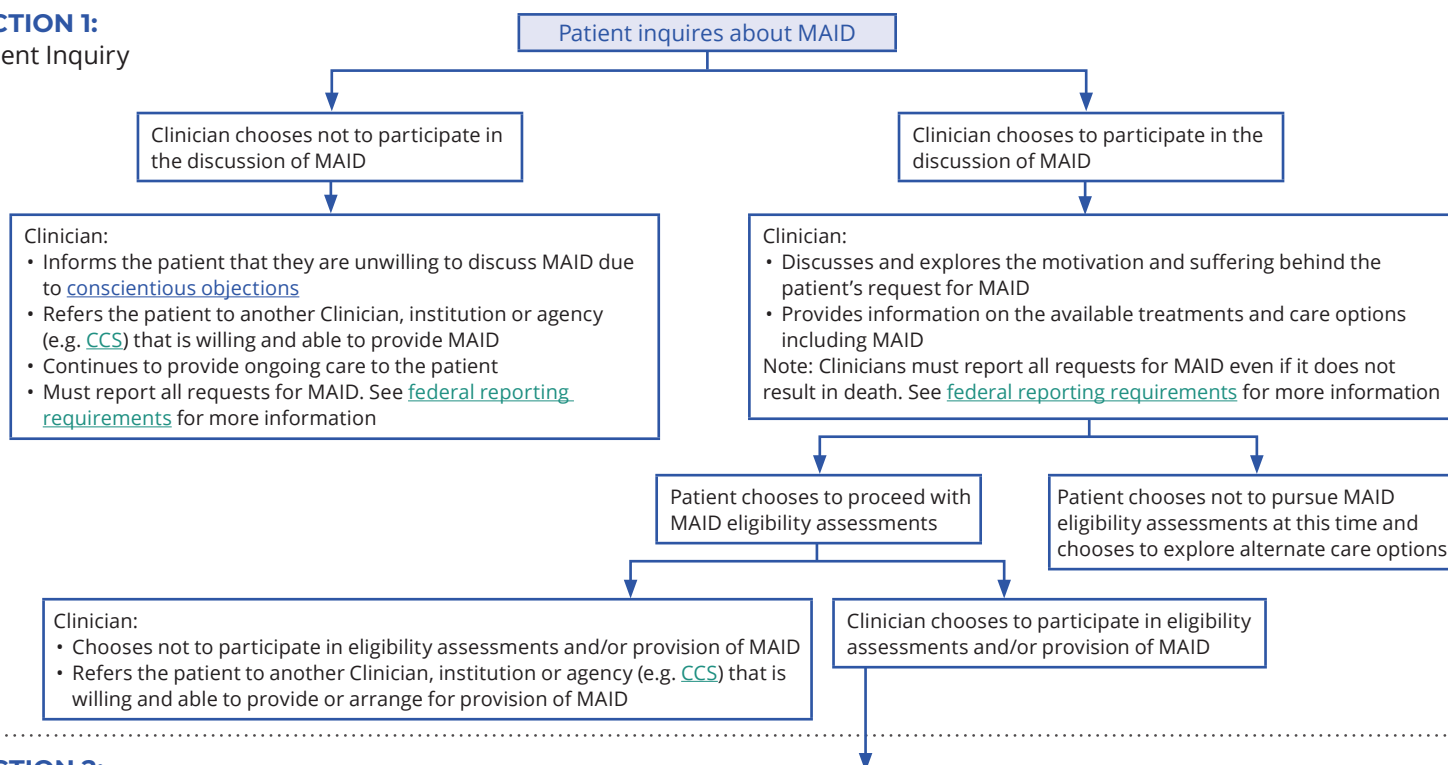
CTION 1:
ent Inquiry

Patient inquires about MAID

Clinician chooses not to participate in the discussion of MAID

Clinician:
• Informs the patient that they are unwilling to discuss MAID due to conscientious objections
• Refers the patient to another Clinician, institution or agency (e.g. CCS) that is willing and able to provide MAID
• Continues to provide ongoing care to the patient
• Must report all requests for MAID. See federal reporting requirements for more information

Clinician chooses to participate in the discussion of MAID

Clinician:
• Discusses and explores the motivation and suffering behind the patient's request for MAID
• Provides information on the available treatments and care options including MAID
Note: Clinicians must report all requests for MAID even if it does not result in death. See federal reporting requirements for more information

Patient chooses to proceed with MAID eligibility assessments

Patient chooses not to pursue MAID eligibility assessments at this time and chooses to explore alternate care options

Clinician:
• Chooses not to participate in eligibility assessments and/or provision of MAID
• Refers the patient to another Clinician, institution or agency (e.g. CCS) that is willing and able to provide or arrange for provision of MAID

Clinician chooses to participate in eligibility assessments and/or provision of MAID

CTION 2: